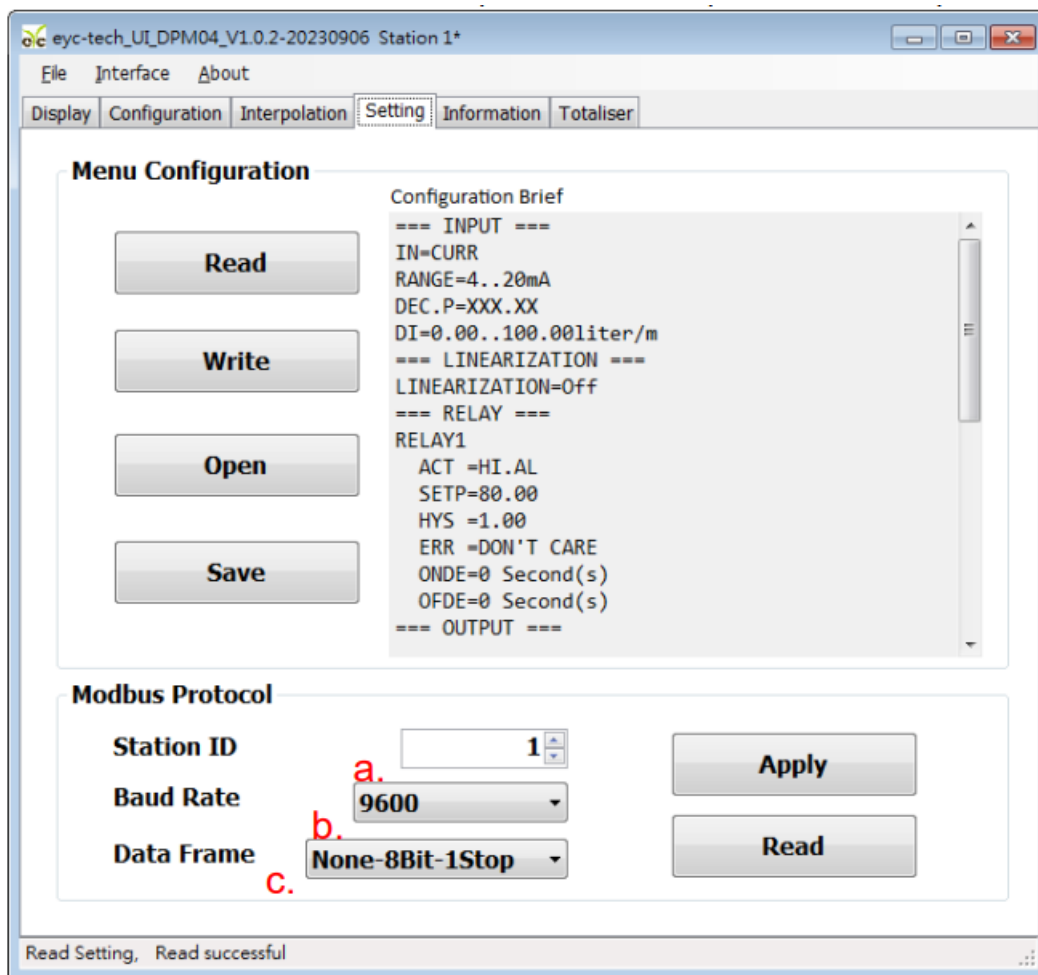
eyc-tech_UI_DPM04_V1.0.2-20230906 Station 1*

File Interface About

Display Configuration Interpolation Setting Information Totaliser

Menu Configuration

Read

Write

Open

Save

Configuration Brief

=== INPUT ===
IN=CURR
RANGE=4..20mA
DEC.P=XXX.XX
DI=0.00..100.00liter/m
=== LINEARIZATION ===
LINEARIZATION=Off
=== RELAY ===
RELAY1
ACT =HI.AL
SETP=80.00
HYS =1.00
ERR =DON'T CARE
ONDE=0 Second(s)
OFDE=0 Second(s)
=== OUTPUT ===

Modbus Protocol

Station ID 1

a.

Baud Rate 9600

b.

Data Frame None-8Bit-1Stop

c.

Apply

Read

Read Setting, Read successful